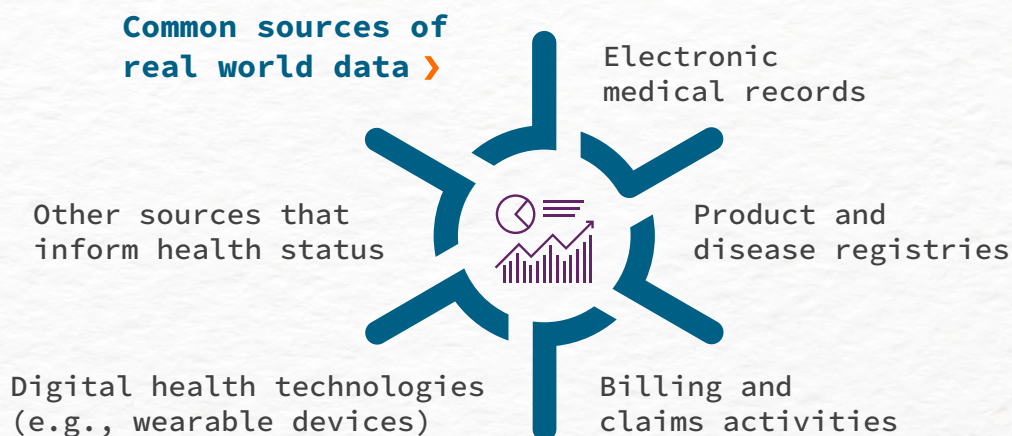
Common sources of real world data ❯

Electronic medical records

Other sources that inform health status

Product and disease registries

Digital health technologies (e.g., wearable devices)

Billing and claims activities